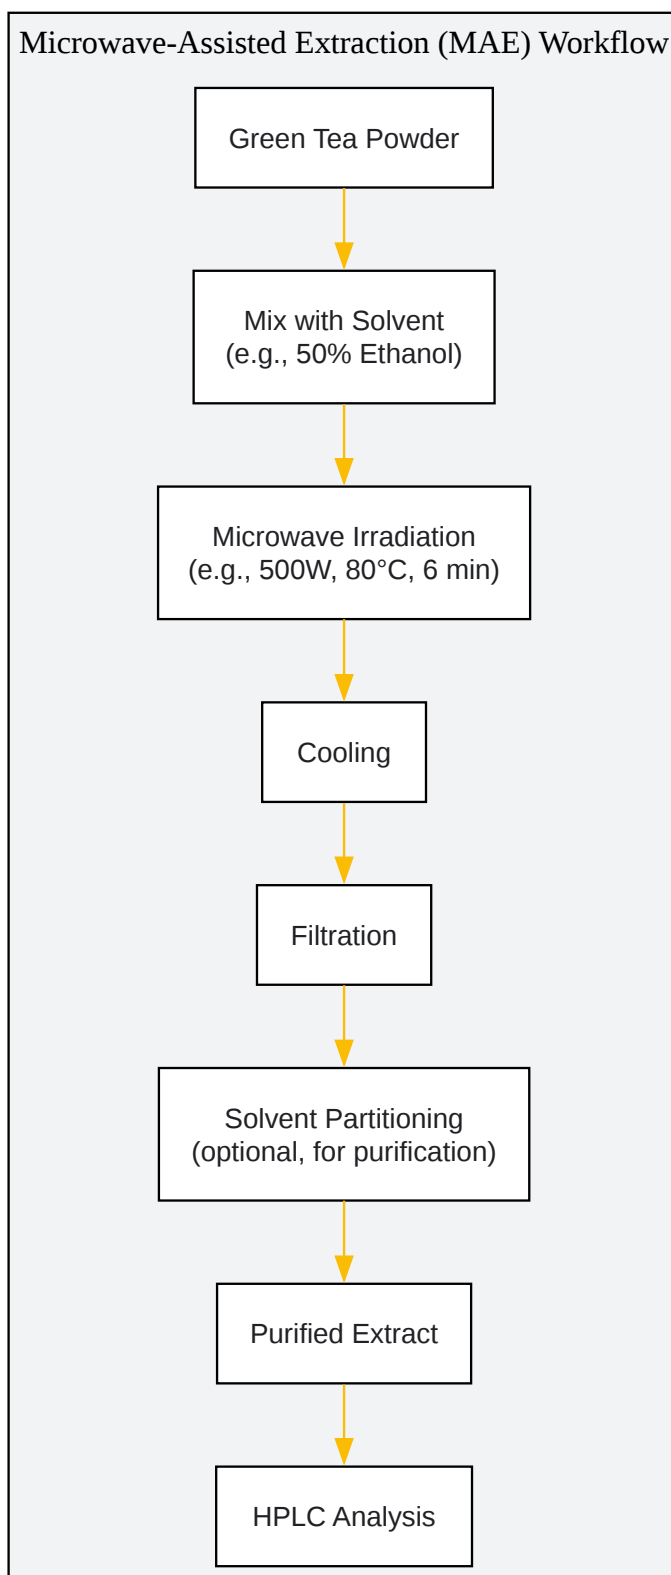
Microwave-Assisted Extraction (MAE) Workflow

Green Tea Powder

Mix with Solvent
(e.g., 50% Ethanol)

Microwave Irradiation
(e.g., 500W, 80°C, 6 min)

Cooling

Filtration

Solvent Partitioning
(optional, for purification)

Purified Extract

HPLC Analysis